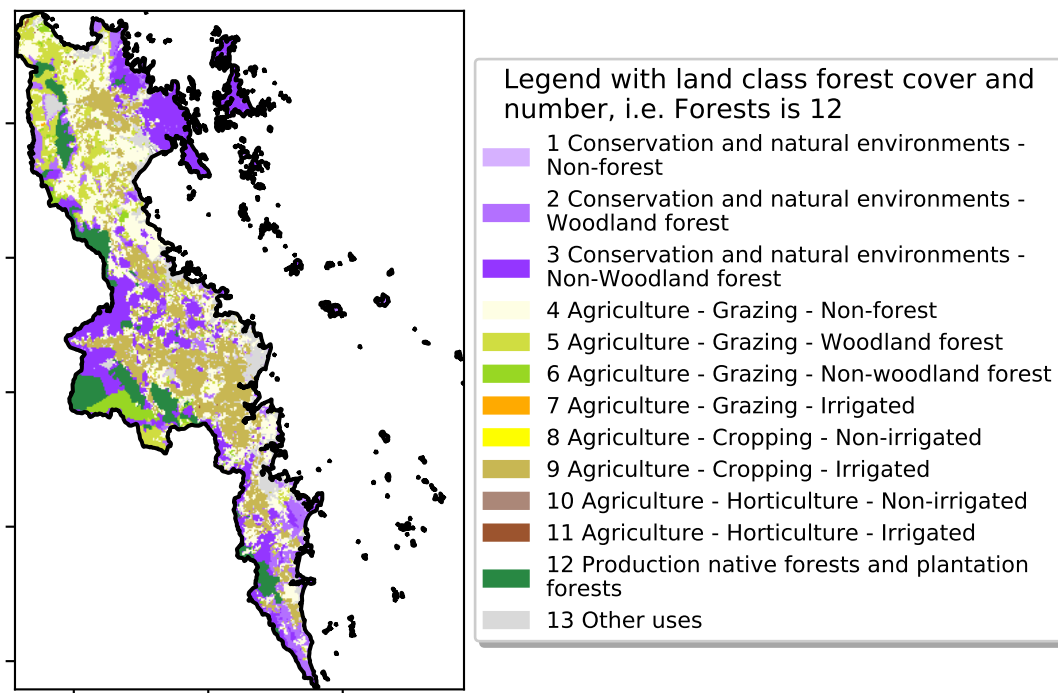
Legend with land class forest cover and number, i.e. Forests is 12

1 Conservation and natural environments - Non-forest

2 Conservation and natural environments - Woodland forest

3 Conservation and natural environments - Non-Woodland forest

4 Agriculture - Grazing - Non-forest

5 Agriculture - Grazing - Woodland forest

6 Agriculture - Grazing - Non-woodland forest

7 Agriculture - Grazing - Irrigated

8 Agriculture - Cropping - Non-irrigated

9 Agriculture - Cropping - Irrigated

10 Agriculture - Horticulture - Non-irrigated

11 Agriculture - Horticulture - Irrigated

12 Production native forests and plantation forests

13 Other uses